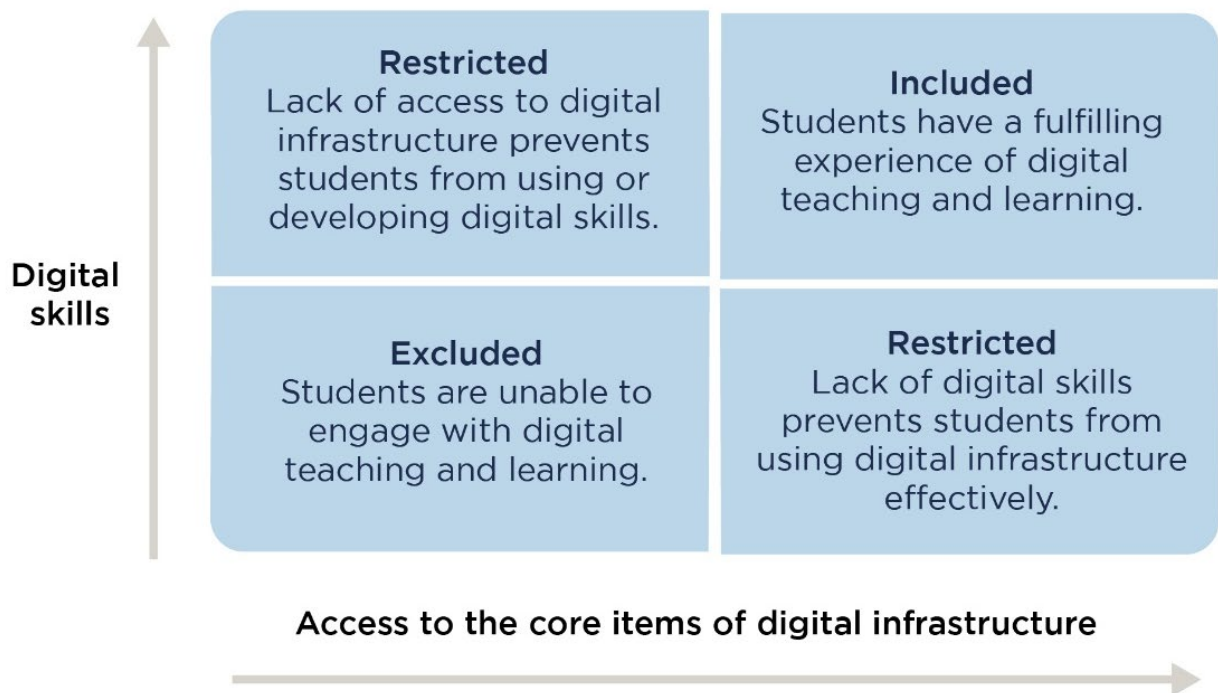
Digital skills

Restricted
Lack of access to digital infrastructure prevents students from using or developing digital skills.

Included
Students have a fulfilling experience of digital teaching and learning.

Excluded
Students are unable to engage with digital teaching and learning.

Restricted
Lack of digital skills prevents students from using digital infrastructure effectively.

Access to the core items of digital infrastructure